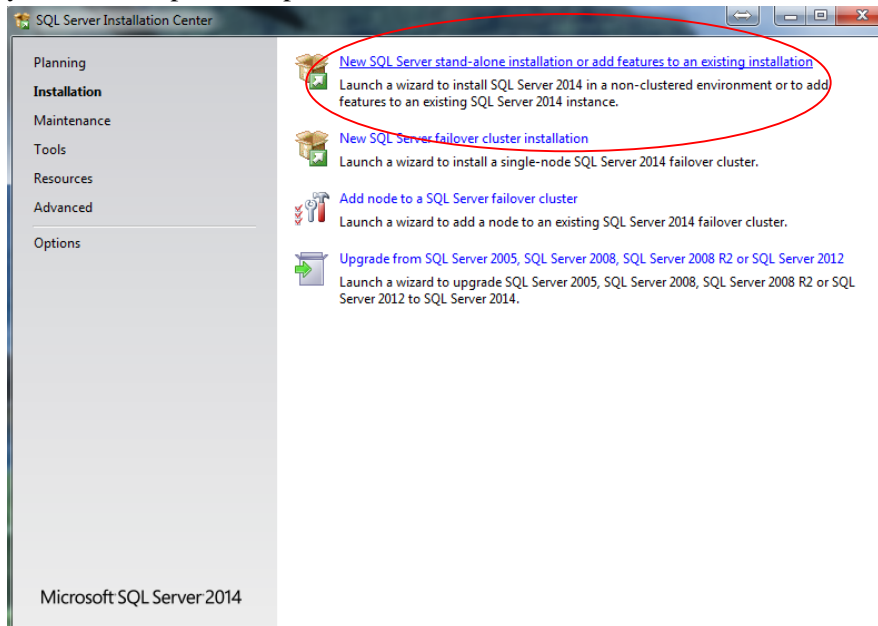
SQL Server Installation Center

Planning
Installation
Maintenance
Tools
Resources
Advanced
Options

New SQL Server stand-alone installation or add features to an existing installation
Launch a wizard to install SQL Server 2014 in a non-clustered environment or to add features to an existing SQL Server 2014 instance.

New SQL Server failover cluster installation
Launch a wizard to install a single-node SQL Server 2014 failover cluster.

Add node to a SQL Server failover cluster
Launch a wizard to add a node to an existing SQL Server 2014 failover cluster.

Upgrade from SQL Server 2005, SQL Server 2008, SQL Server 2008 R2 or SQL Server 2012
Launch a wizard to upgrade SQL Server 2005, SQL Server 2008, SQL Server 2008 R2 or SQL Server 2012 to SQL Server 2014.

Microsoft SQL Server 2014